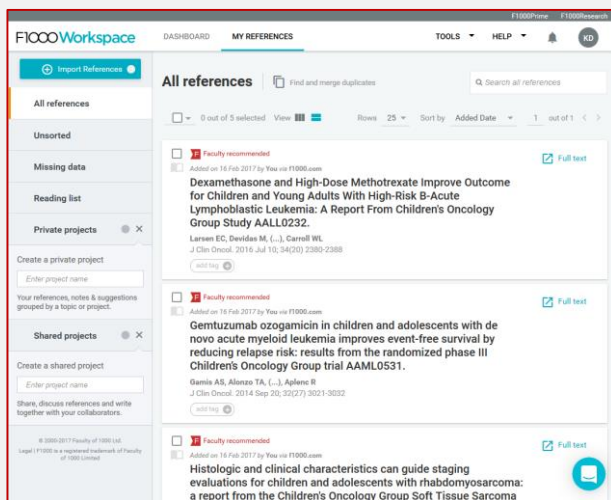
F1000Prime F1000Research

F1000Workspace DASHBOARD MY REFERENCES TOOLS HELP KD

Import References

All references

Unsorted

Missing data

Reading list

Private projects

Create a private project

Enter project name

Your references, notes & suggestions grouped by a topic or project.

Shared projects

Create a shared project

Enter project name

Share, discuss references and write together with your collaborators.

© 2000-2017 Faculty of 1000 Ltd
Legal | F1000 is a registered trademark of Faculty of 1000 Limited

All references Find and merge duplicates

Search all references

0 out of 5 selected View Rows 25 Sort by Added Date 1 out of 1

Faculty recommended
Added on 16 Feb 2017 by You via F1000.com
Dexamethasone and High-Dose Methotrexate Improve Outcome for Children and Young Adults With High-Risk B-Acute Lymphoblastic Leukemia: A Report From Children's Oncology Group Study AALL0232.
Larsen EC, Devidas M, (...), Carroll WL
J Clin Oncol. 2016 Jul 10; 34(20) 2380-2388
add tag
Full text

Faculty recommended
Added on 16 Feb 2017 by You via F1000.com
Gemtuzumab ozogamicin in children and adolescents with de novo acute myeloid leukemia improves event-free survival by reducing relapse risk: results from the randomized phase III Children's Oncology Group trial AAML0531.
Gamis AS, Alonzo TA, (...), Aplenc R
J Clin Oncol. 2014 Sep 20; 32(27) 3021-3032
add tag
Full text

Faculty recommended
Added on 16 Feb 2017 by You via F1000.com
Histologic and clinical characteristics can guide staging evaluations for children and adolescents with rhabdomyosarcoma: a report from the Children's Oncology Group Soft Tissue Sarcoma
Full text